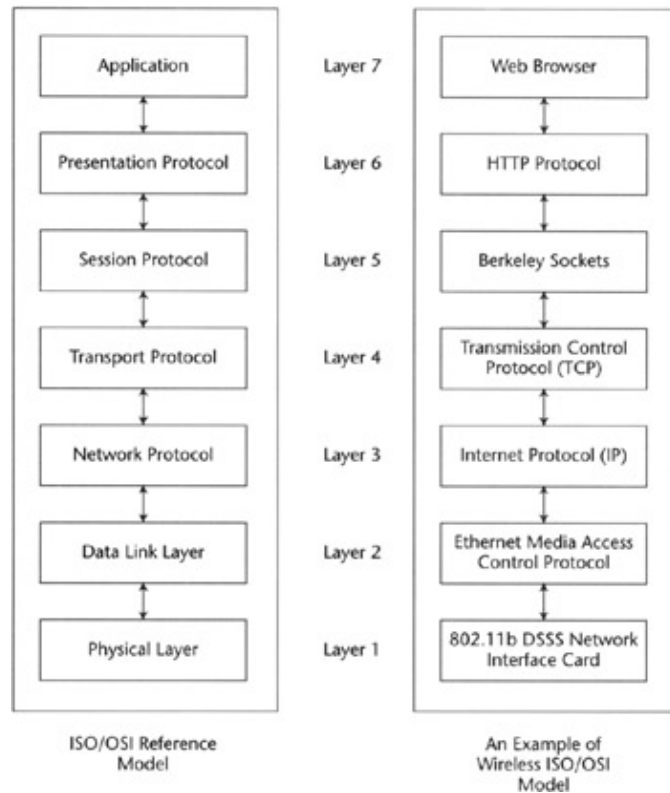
| ISO/OSI Reference Model | | An Example of Wireless ISO/OSI Model |
|---|---|---|
| Application | Layer 7 | Web Browser |
| Presentation Protocol | Layer 6 | HTTP Protocol |
| Session Protocol | Layer 5 | Berkeley Sockets |
| Transport Protocol | Layer 4 | Transmission Control Protocol (TCP) |
| Network Protocol | Layer 3 | Internet Protocol (IP) |
| Data Link Layer | Layer 2 | Ethernet Media Access Control Protocol |
| Physical Layer | Layer 1 | 802.11b DSSS Network Interface Card |

ISO/OSI Reference Model

An Example of Wireless ISO/OSI Model